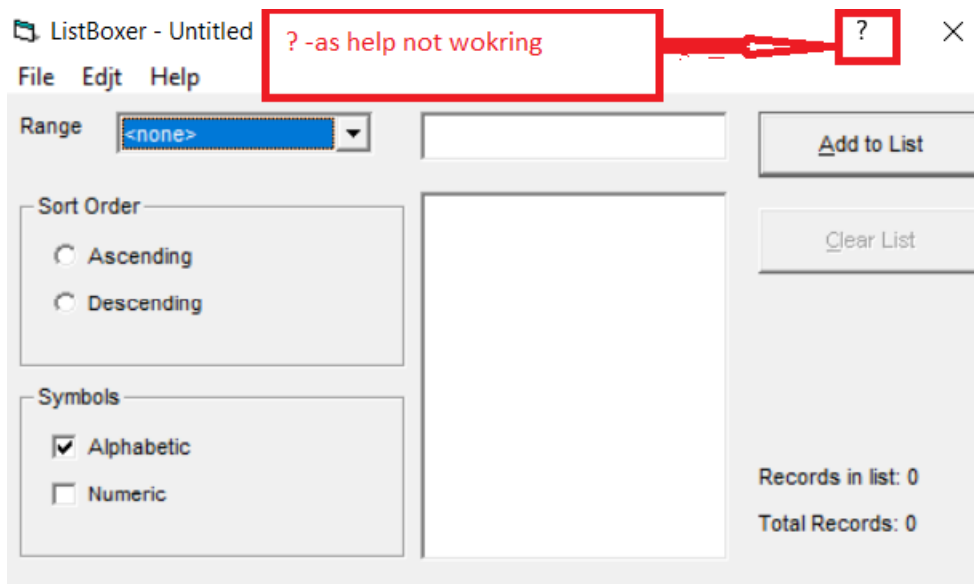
ListBoxer - Untitled

? -as help not wokring

?

File Edjt Help

Range <none>

Add to List

Clear List

Sort Order

Ascending

Descending

Symbols

Alphabetic

Numeric

Records in list: 0

Total Records: 0